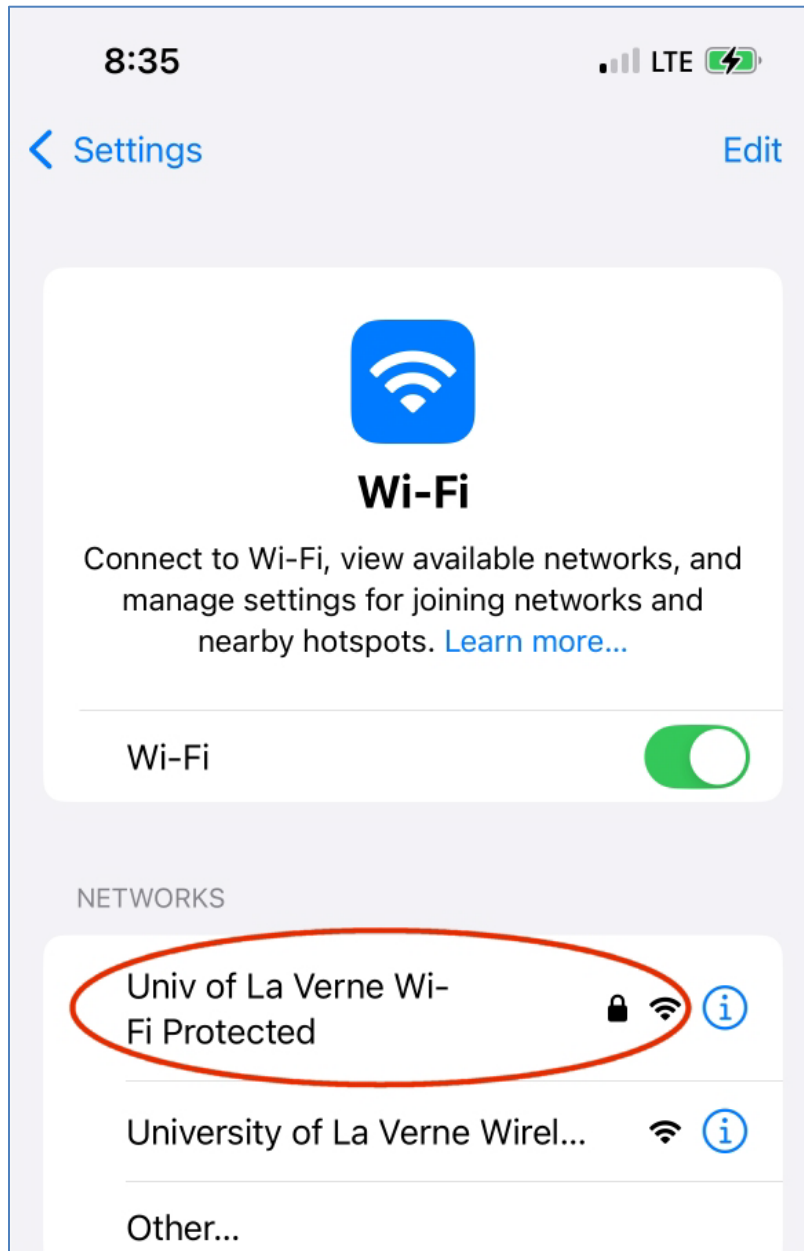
8:35
LTE

Settings
Edit

Wi-Fi

Connect to Wi-Fi, view available networks, and manage settings for joining networks and nearby hotspots. Learn more...

Wi-Fi

NETWORKS

Univ of La Verne Wi-Fi Protected

University of La Verne Wirel...

Other...